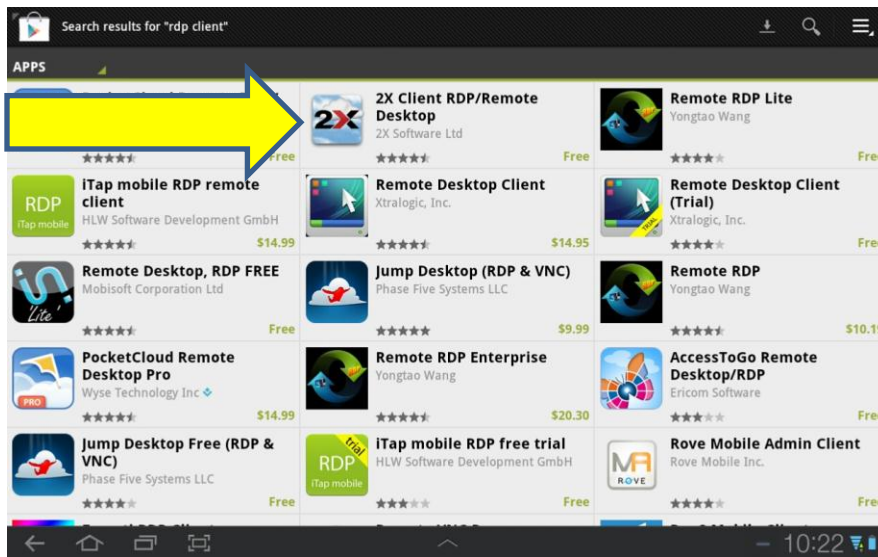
Search results for "rdp client"

APPS

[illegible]
★★★★½ Free

2X Client RDP/Remote Desktop
2X Software Ltd
★★★★½ Free

Remote RDP Lite
Yongtao Wang
★★★★ Fre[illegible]

iTap mobile RDP remote client
HLW Software Development GmbH
★★★★½ $14.99

Remote Desktop Client
Xtralogic, Inc.
★★★★½ $14.95

Remote Desktop Client (Trial)
Xtralogic, Inc.
★★★★ Fre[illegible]

Remote Desktop, RDP FREE
Mobisoft Corporation Ltd
★★★★½ Free

Jump Desktop (RDP & VNC)
Phase Five Systems LLC
★★★★★ $9.99

Remote RDP
Yongtao Wang
★★★★½ $10.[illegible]

PocketCloud Remote Desktop Pro
Wyse Technology Inc
★★★★½ $14.99

Remote RDP Enterprise
Yongtao Wang
★★★★½ $20.30

AccessToGo Remote Desktop/RDP
Ericom Software
★★★★ Fre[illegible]

Jump Desktop Free (RDP & VNC)
Phase Five Systems LLC
★★★★ Free

iTap mobile RDP free trial
HLW Software Development GmbH
★★★ Free

Rove Mobile Admin Client
Rove Mobile Inc.
★★★★ Fre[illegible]

10:22